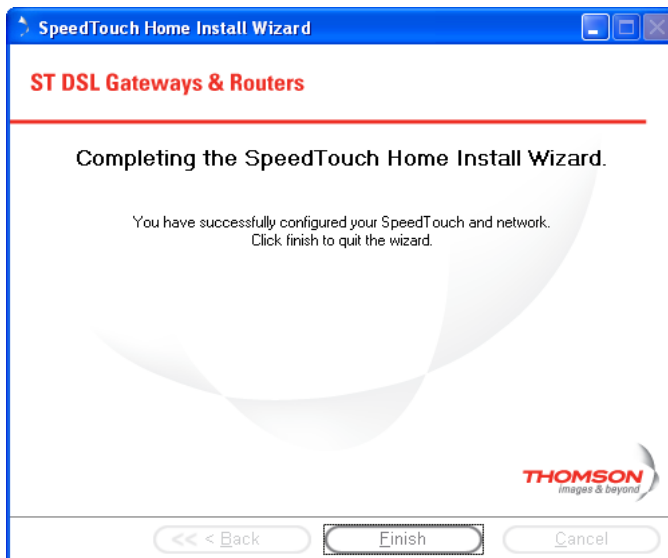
SpeedTouch Home Install Wizard

ST DSL Gateways & Routers

Completing the SpeedTouch Home Install Wizard.

You have successfully configured your SpeedTouch and network.
Click finish to quit the wizard.

THOMSON
images & beyond

<< < Back
Finish
Cancel